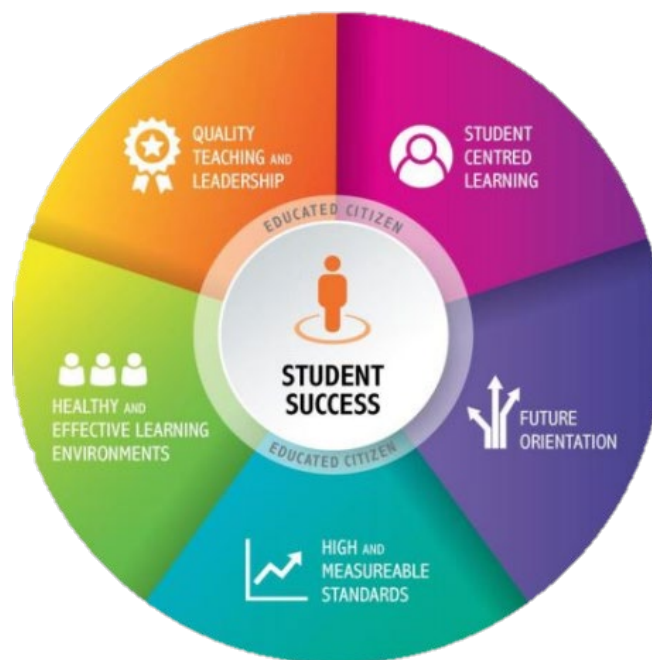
QUALITY
TEACHING AND
LEADERSHIP

STUDENT
CENTRED
LEARNING

EDUCATED CITIZEN

STUDENT
SUCCESS

EDUCATED CITIZEN

HEALTHY AND
EFFECTIVE LEARNING
ENVIRONMENTS

FUTURE
ORIENTATION

HIGH AND
MEASUREABLE
STANDARDS